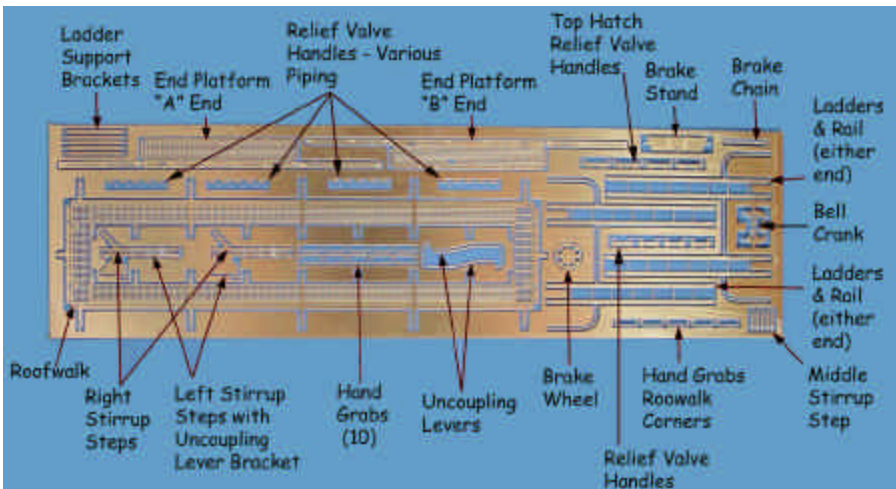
Ladder Support Brackets

End Platform "A" End

Relief Valve Handles - Various Piping

End Platform "B" End

Top Hatch Relief Valve Handles

Brake Stand

Brake Chain

Ladders & Rail (either end)

Bell Crank

Ladders & Rail (either end)

Roofwalk

Right Stirrup Steps

Left Stirrup Steps with Uncoupling Lever Bracket

Hand Grabs (10)

Uncoupling Levers

Brake Wheel

Hand Grabs Roowalk Corners

Middle Stirrup Step

Relief Valve Handles